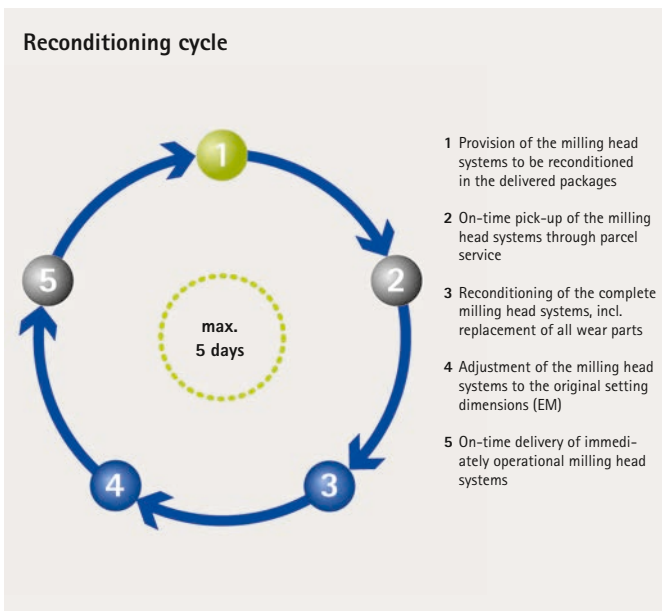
Reconditioning cycle

1

2

3

4

5

max.
5 days

1 Provision of the milling head systems to be reconditioned in the delivered packages

2 On-time pick-up of the milling head systems through parcel service

3 Reconditioning of the complete milling head systems, incl. replacement of all wear parts

4 Adjustment of the milling head systems to the original setting dimensions (EM)

5 On-time delivery of immediately operational milling head systems